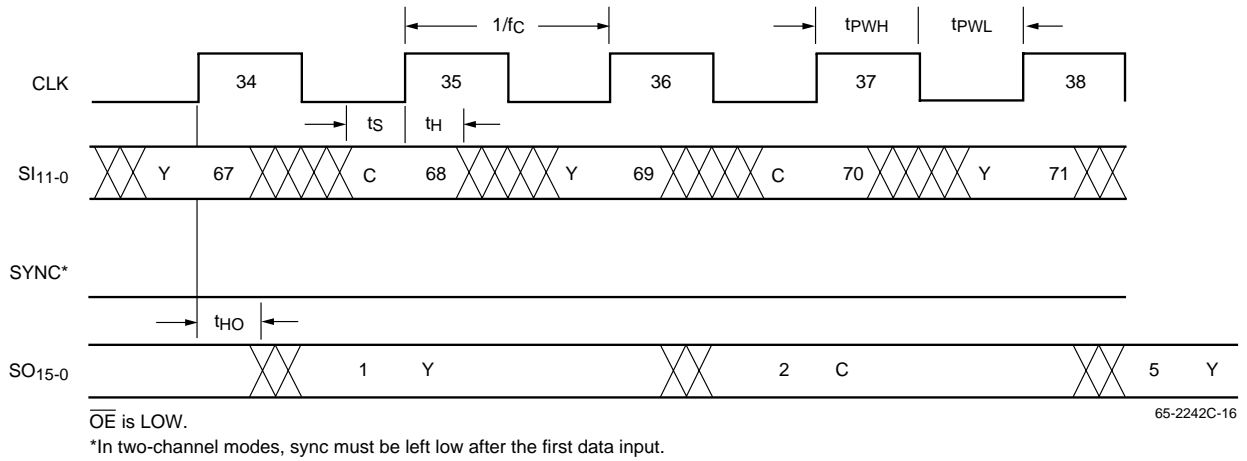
$1/f_C$

$t_{PWH}$ $t_{PWL}$

CLK 34 35 36 37 38

$t_S$ $t_H$

$SI_{11-0}$ Y 67 C 68 Y 69 C 70 Y 71

SYNC*

$t_{HO}$

$SO_{15-0}$ 1 Y 2 C 5 Y

$\overline{OE}$ is LOW.

65-2242C-16

*In two-channel modes, sync must be left low after the first data input.